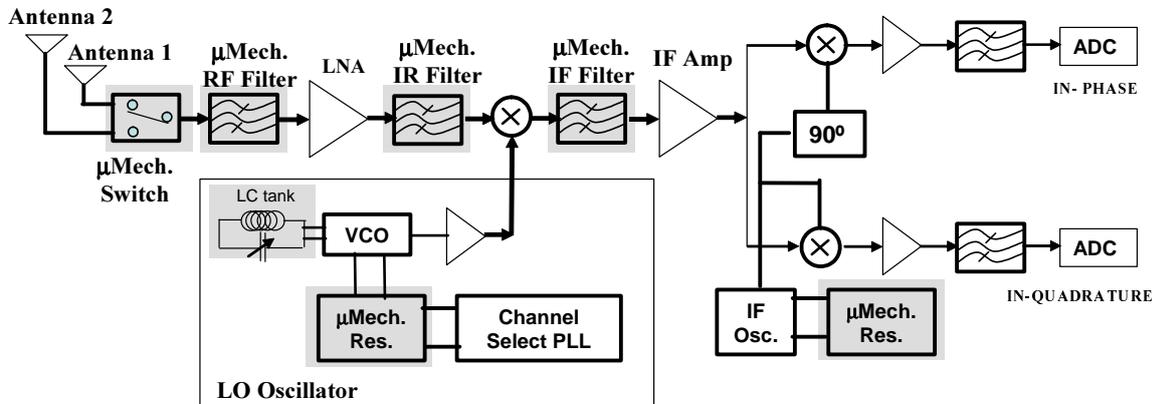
Antenna 2
Antenna 1
μMech. RF Filter
LNA
μMech. IR Filter
μMech. IF Filter
IF Amp
ADC
IN- PHASE
90º
μMech. Switch
LC tank
VCO
ADC
IN-QUADRATURE
μMech. Res.
Channel Select PLL
IF Osc.
μMech. Res.
LO Oscillator